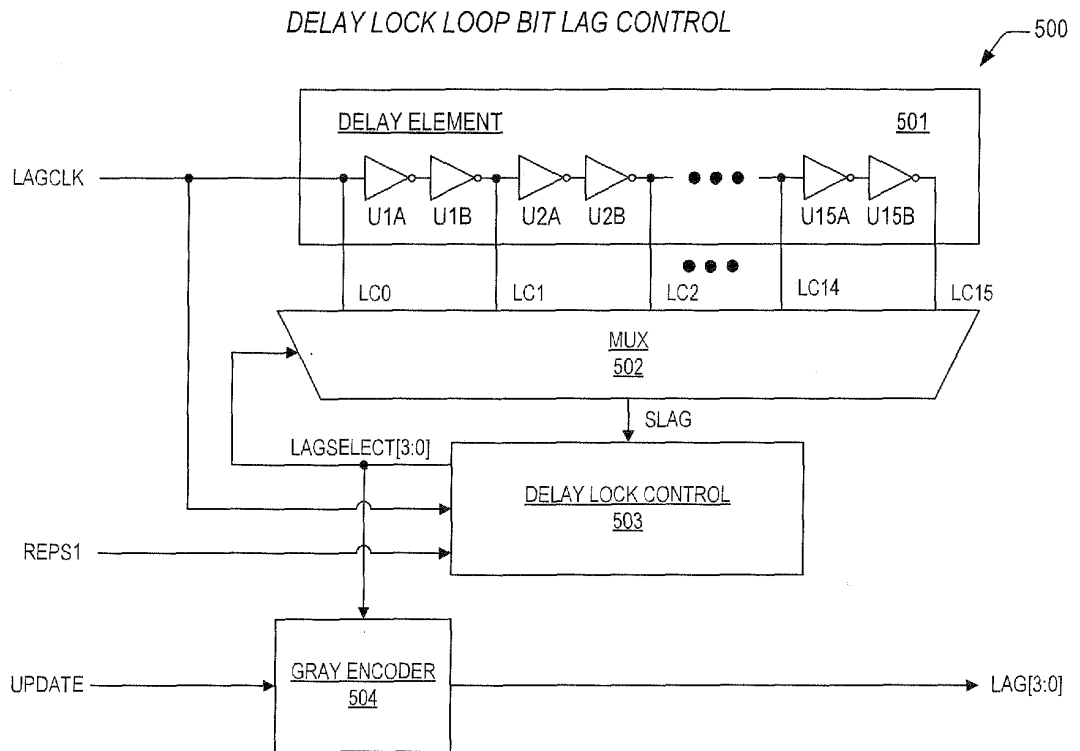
DELAY LOCK LOOP BIT LAG CONTROL

500

DELAY ELEMENT

501

LAGCLK

U1A U1B U2A U2B U15A U15B

LC0 LC1 LC2 LC14 LC15

MUX
502

SLAG

LAGSELECT[3:0]

DELAY LOCK CONTROL
503

REPS1

UPDATE

GRAY ENCODER
504

LAG[3:0]